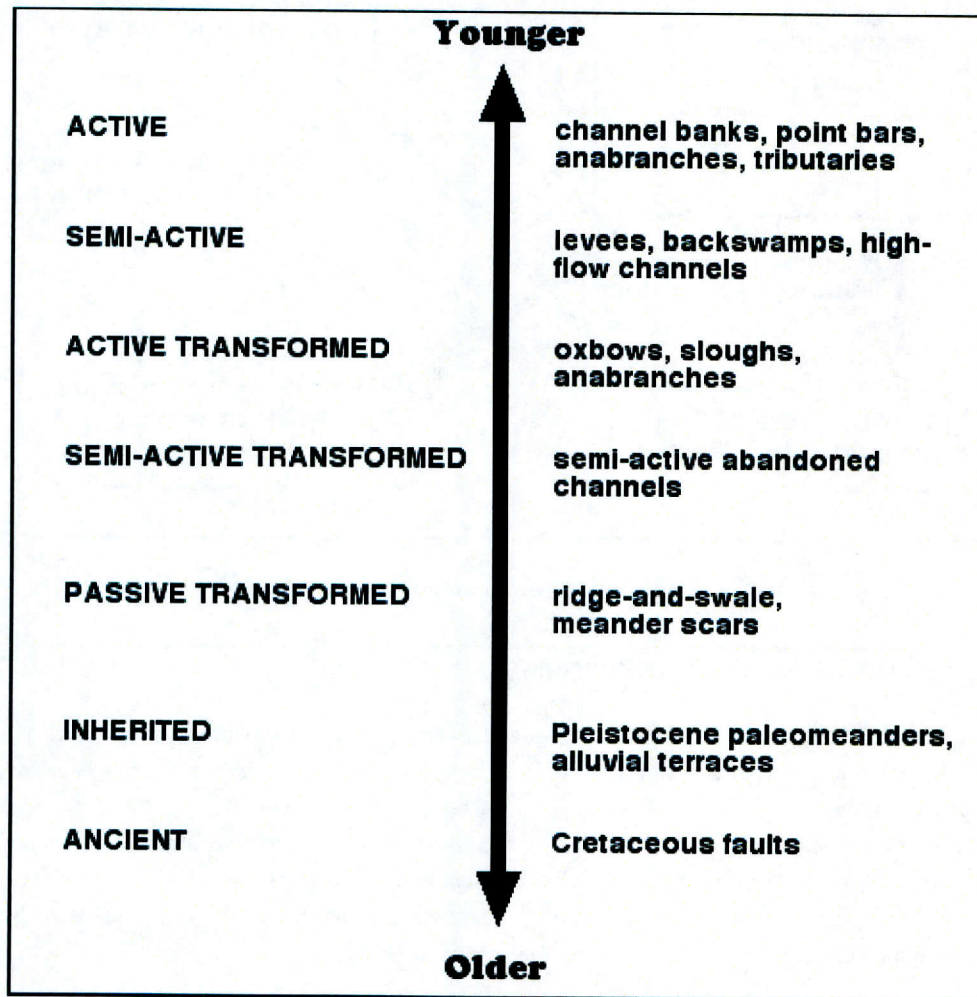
Younger

ACTIVE

channel banks, point bars, anabranches, tributaries

SEMI-ACTIVE

levees, backswamps, highflow channels

ACTIVE TRANSFORMED

oxbows, sloughs, anabranches

SEMI-ACTIVE TRANSFORMED

semi-active abandoned channels

PASSIVE TRANSFORMED

ridge-and-swale, meander scars

INHERITED

Pleistocene paleomeanders, alluvial terraces

ANCIENT

Cretaceous faults

Older